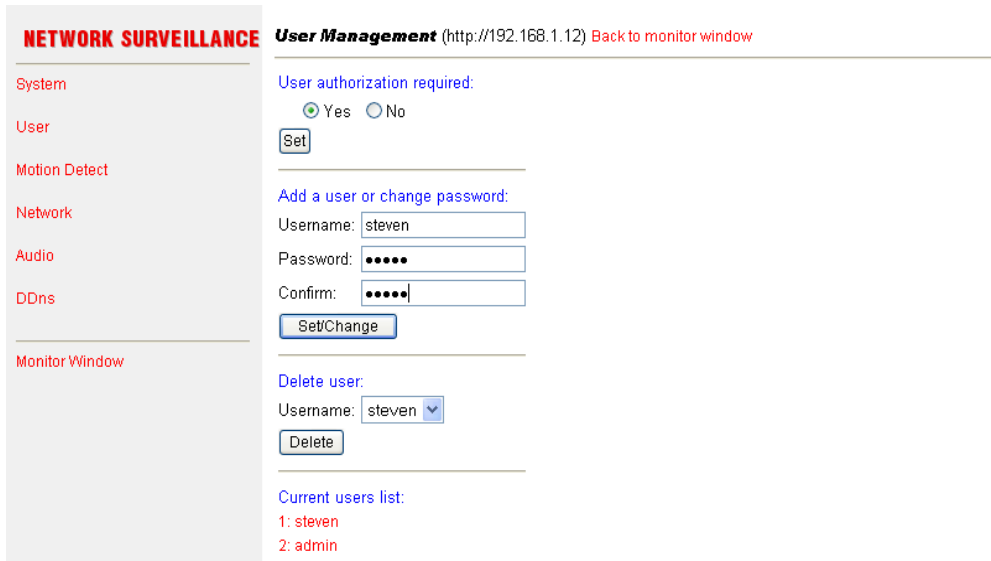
NETWORK SURVEILLANCE

System

User

Motion Detect

Network

Audio

DDns

Monitor Window

User Management (http://192.168.1.12) Back to monitor window

User authorization required:

Yes No

Set

Add a user or change password:

Username: steven

Password: •••••

Confirm: •••••

Set/Change

Delete user:

Username: steven

Delete

Current users list:

1: steven

2: admin